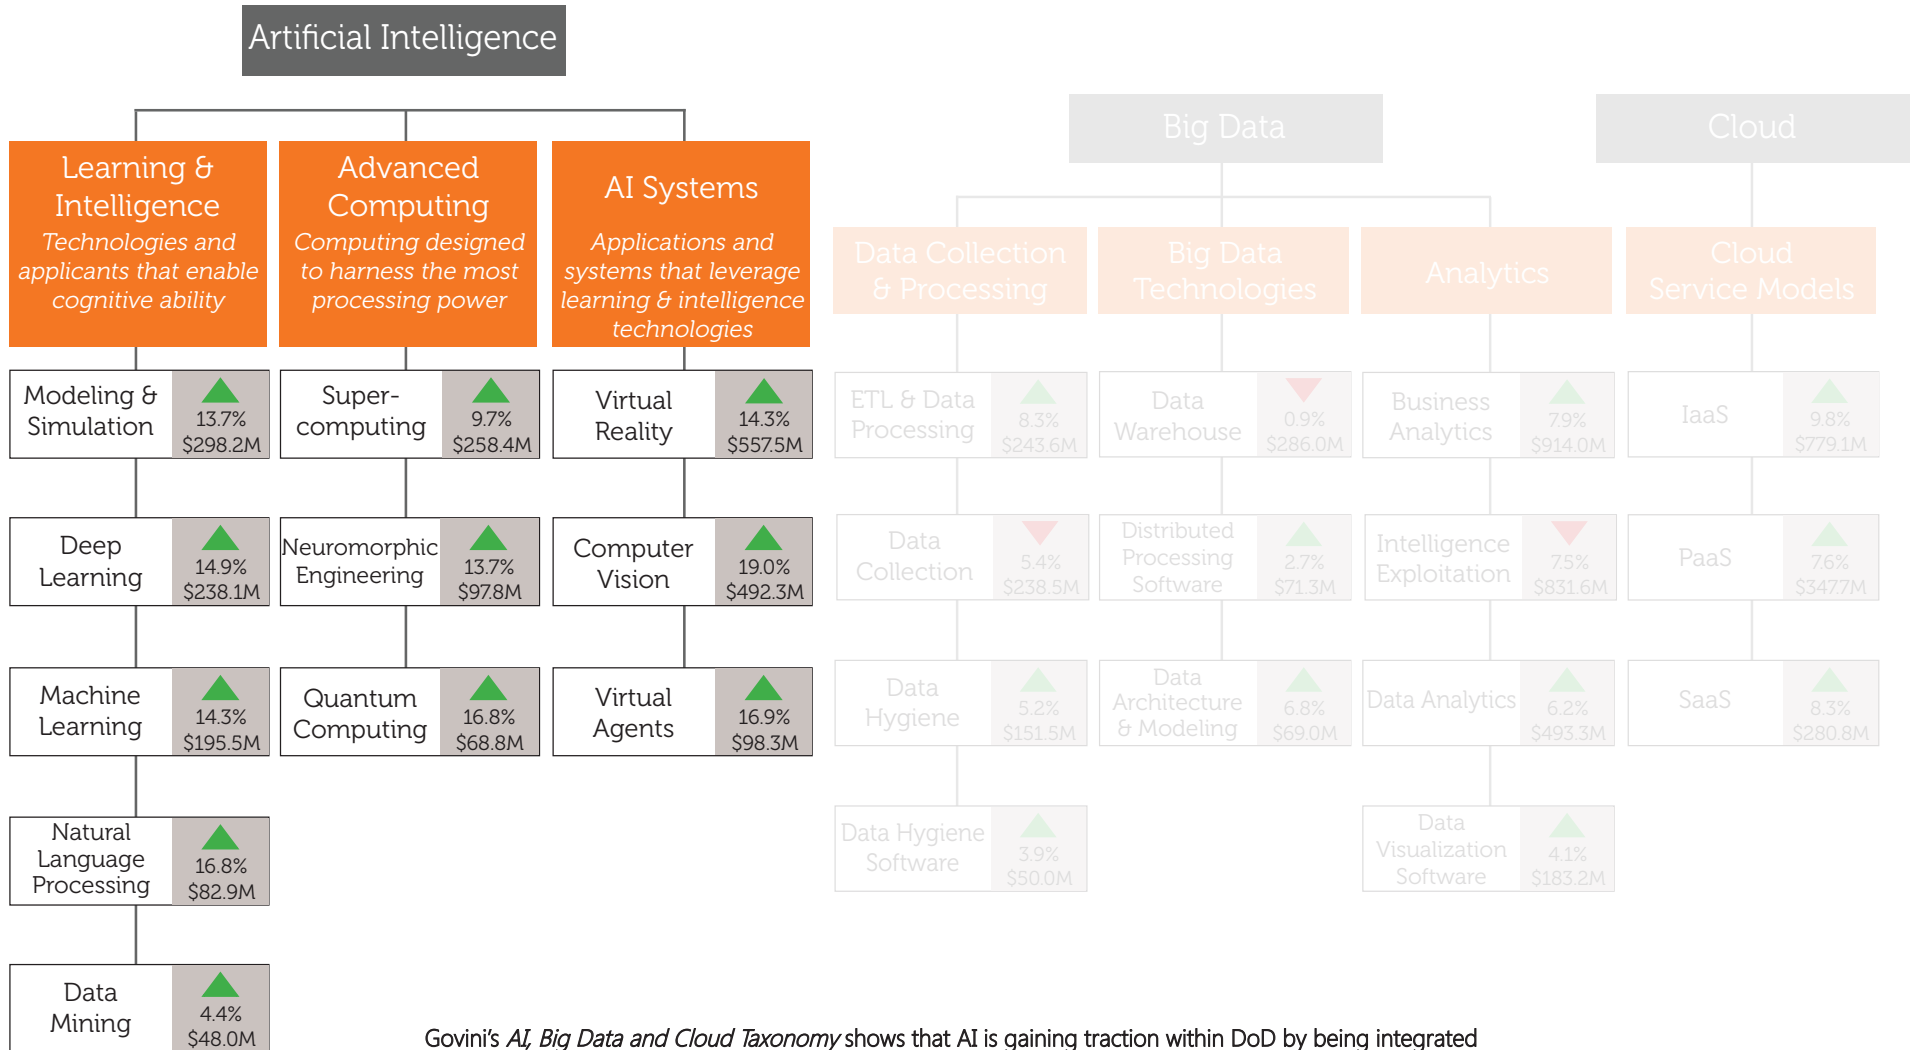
Artificial Intelligence

Learning & Intelligence
Technologies and applicants that enable cognitive ability

Advanced Computing
Computing designed to harness the most processing power

AI Systems
Applications and systems that leverage learning & intelligence technologies

Modeling & Simulation 13.7% \$298.2M

Super-computing 9.7% \$258.4M

Virtual Reality 14.3% \$557.5M

Deep Learning 14.9% \$238.1M

Neuromorphic Engineering 13.7% \$97.8M

Computer Vision 19.0% \$492.3M

Machine Learning 14.3% \$195.5M

Quantum Computing 16.8% \$68.8M

Virtual Agents 16.9% \$98.3M

Natural Language Processing 16.8% \$82.9M

Data Mining 4.4% \$48.0M

Big Data

Cloud

Data Collection & Processing

Big Data Technologies

Analytics

Cloud Service Models

ETL & Data Processing 8.3% \$243.6M

Data Warehouse 0.9% \$286.0M

Business Analytics 7.9% \$914.0M

IaaS 9.8% \$779.1M

Data Collection 5.4% \$238.5M

Distributed Processing Software 2.7% \$71.3M

Intelligence Exploitation 7.5% \$831.6M

PaaS 7.6% \$347.7M

Data Hygiene 5.2% \$151.5M

Data Architecture & Modeling 6.8% \$69.0M

Data Analytics 6.2% \$493.3M

SaaS 8.3% \$280.8M

Data Hygiene Software 3.9% \$50.0M

Data Visualization Software 4.1% \$183.2M

Govini's *AI, Big Data and Cloud Taxonomy* shows that AI is gaining traction within DoD by being integrated